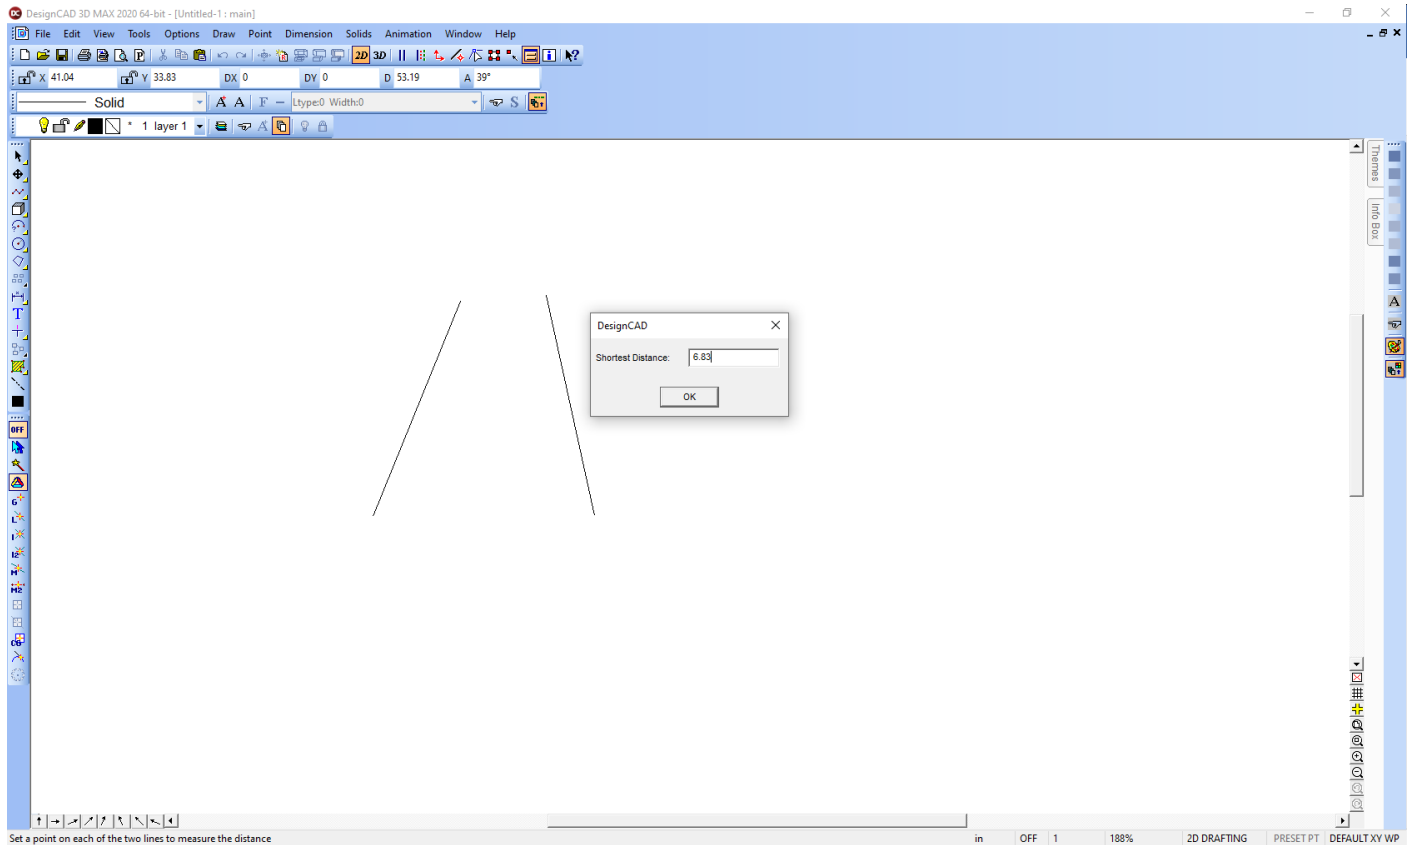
DesignCAD 3D MAX 2020 64-bit - [Untitled-1 : main]

File Edit View Tools Options Draw Point Dimension Solids Animation Window Help

2D 3D

X 41.04 Y 33.83 DX 0 DY 0 D 53.19 A 39°

Solid

Ltype:0 Width:0

1 layer 1

OFF

Themes

Info Box

DesignCAD

Shortest Distance: 6.83

OK

Set a point on each of the two lines to measure the distance

in OFF 1 188% 2D DRAFTING PRESET PT DEFAULT XY WP